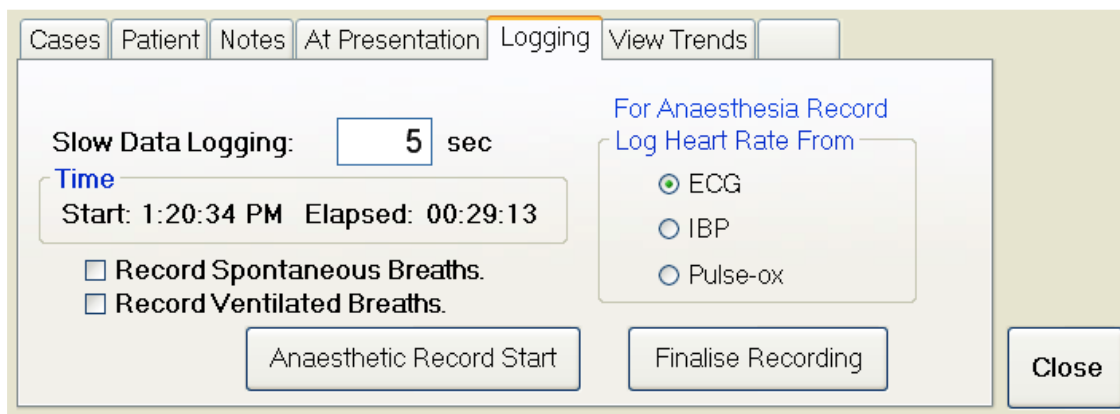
Cases | Patient | Notes | At Presentation | Logging | View Trends

Slow Data Logging: 5 sec

Time
Start: 1:20:34 PM Elapsed: 00:29:13

For Anaesthesia Record
Log Heart Rate From
ECG
IBP
Pulse-ox

Record Spontaneous Breaths.
Record Ventilated Breaths.

Anaesthetic Record Start
Finalise Recording
Close